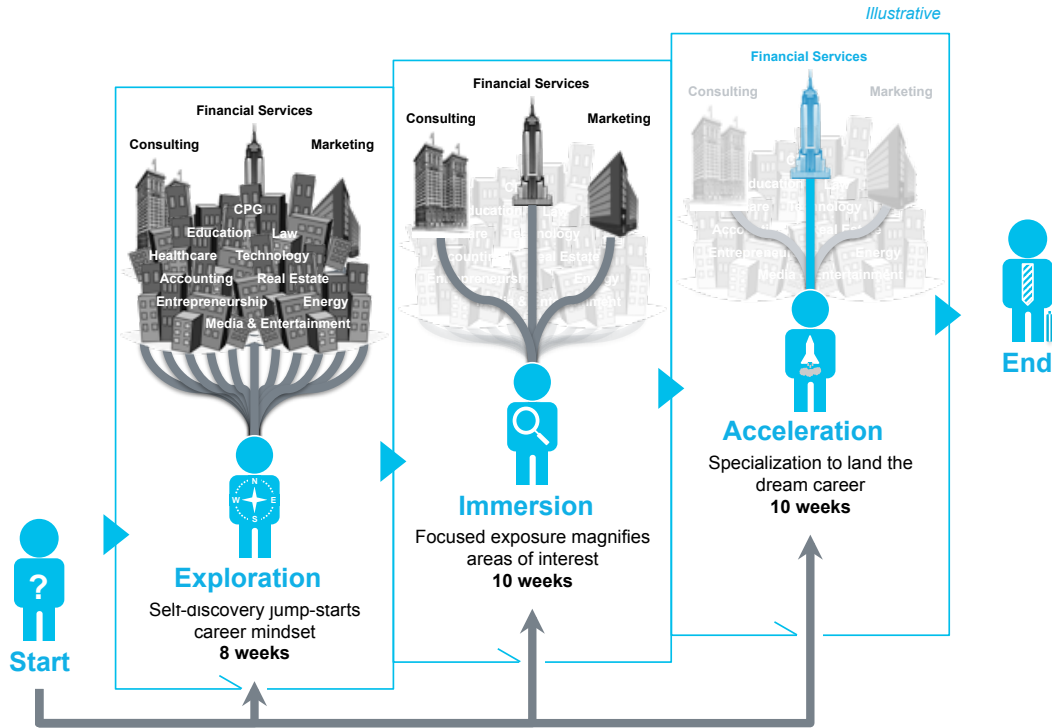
Illustrative

Financial Services
Consulting
Marketing
CPG
Education
Law
Healthcare
Technology
Accounting
Real Estate
Entrepreneurship
Energy
Media & Entertainment

N
W
E
S

Exploration
Self-discovery jump-starts career mindset
8 weeks

Financial Services
Consulting
Marketing

Immersion
Focused exposure magnifies areas of interest
10 weeks

Financial Services
Consulting
Marketing

Acceleration
Specialization to land the dream career
10 weeks

?
Start

End